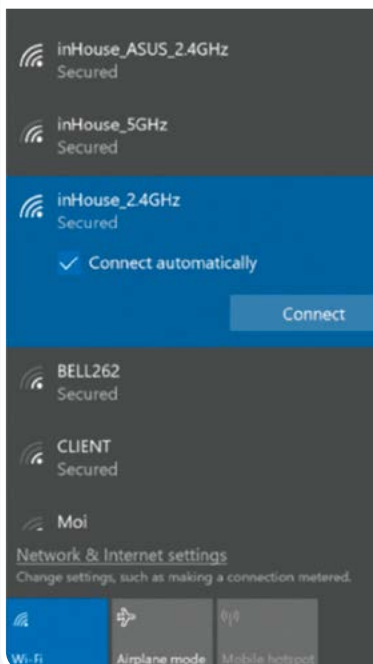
inHouse_ASUS_2.4GHz
Secured

inHouse_5GHz
Secured

inHouse_2.4GHz
Secured

Connect automatically

Connect

BELL262
Secured

CLIENT
Secured

Moi

Network & Internet settings
Change settings, such as making a connection metered.

Wi-Fi

Airplane mode

Mobile hotspot